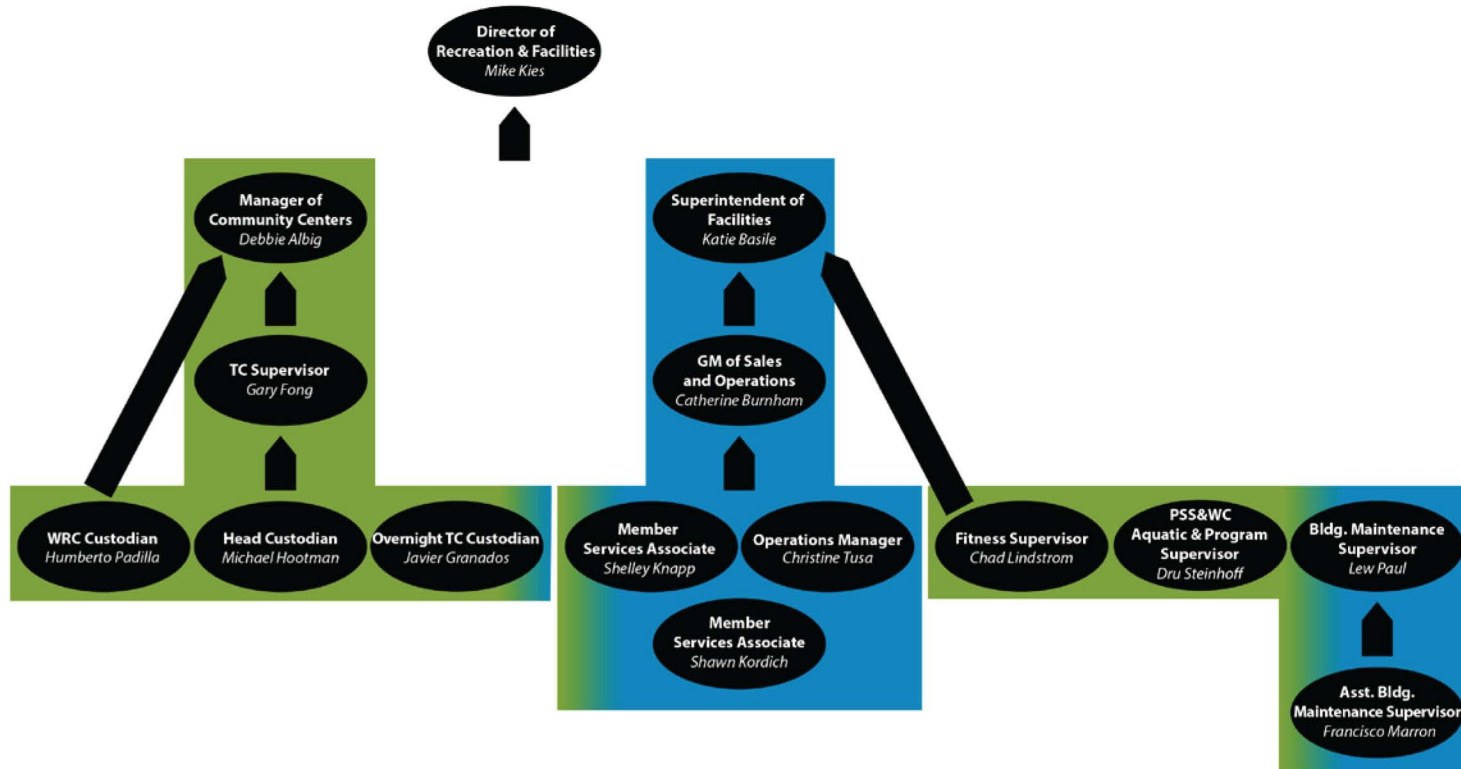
Director of Recreation & Facilities
Mike Kies

Manager of Community Centers
Debbie Albig

TC Supervisor
Gary Fong

WRC Custodian
Humberto Padilla

Head Custodian
Michael Hootman

Overnight TC Custodian
Javier Granados

Superintendent of Facilities
Katie Basile

GM of Sales and Operations
Catherine Burnham

Member Services Associate
Shelley Knapp

Operations Manager
Christine Tusa

Member Services Associate
Shawn Kordich

Fitness Supervisor
Chad Lindstrom

PSS&WC Aquatic & Program Supervisor
Dru Steinhoff

Bldg. Maintenance Supervisor
Lew Paul

Asst. Bldg. Maintenance Supervisor
Francisco Marron